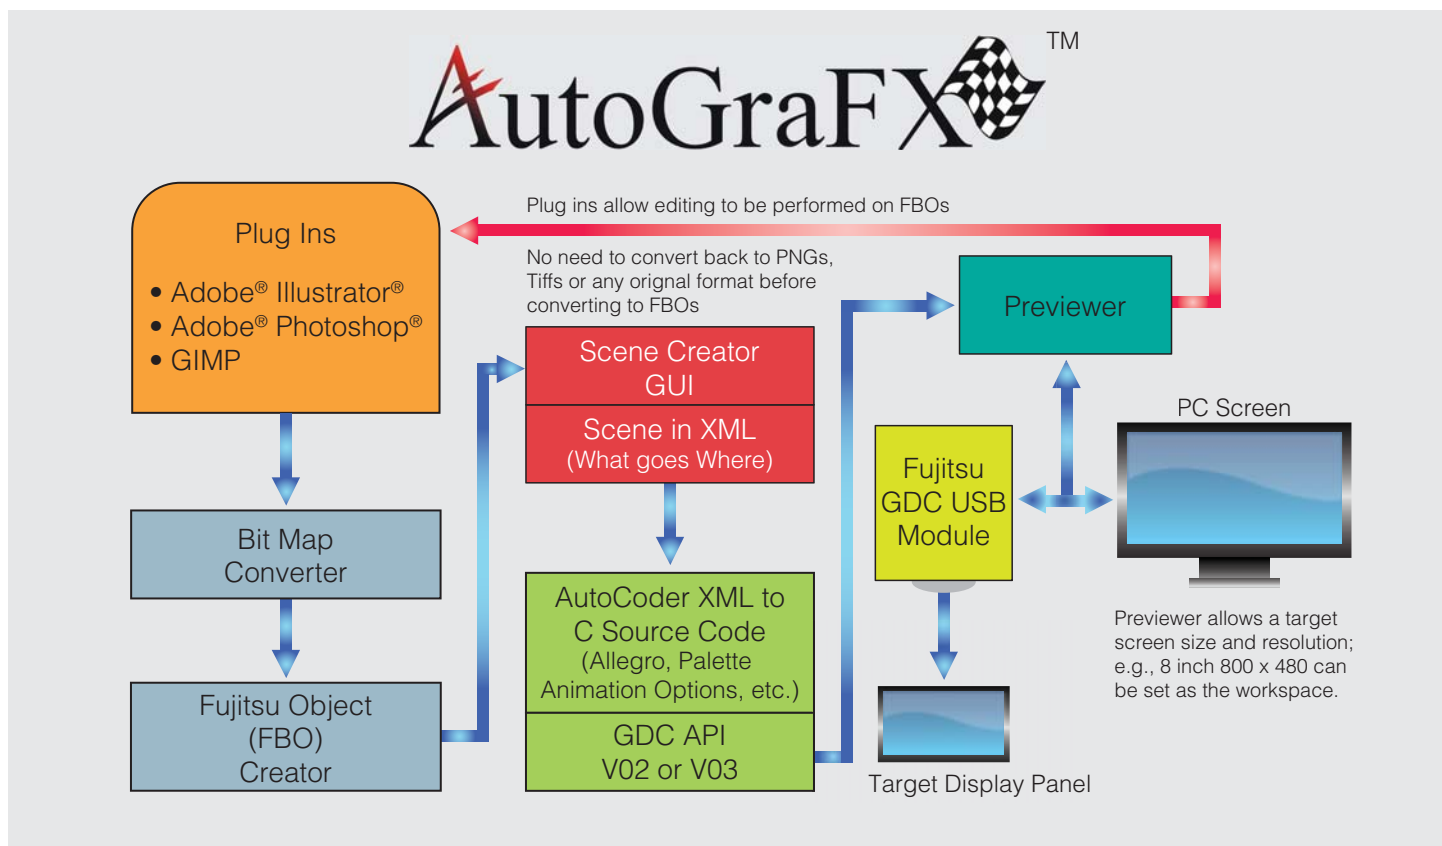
AutoGraFX™

Plug Ins

• Adobe® Illustrator®
• Adobe® Photoshop®
• GIMP

Plug ins allow editing to be performed on FBOs

No need to convert back to PNGs, Tiffs or any orignal format before converting to FBOs

Previewer

Scene Creator GUI

Scene in XML (What goes Where)

Bit Map Converter

Fujitsu GDC USB Module

PC Screen

AutoCoder XML to C Source Code (Allegro, Palette Animation Options, etc.)

GDC API V02 or V03

Fujitsu Object (FBO) Creator

Previewer allows a target screen size and resolution; e.g., 8 inch 800 x 480 can be set as the workspace.

Target Display Panel